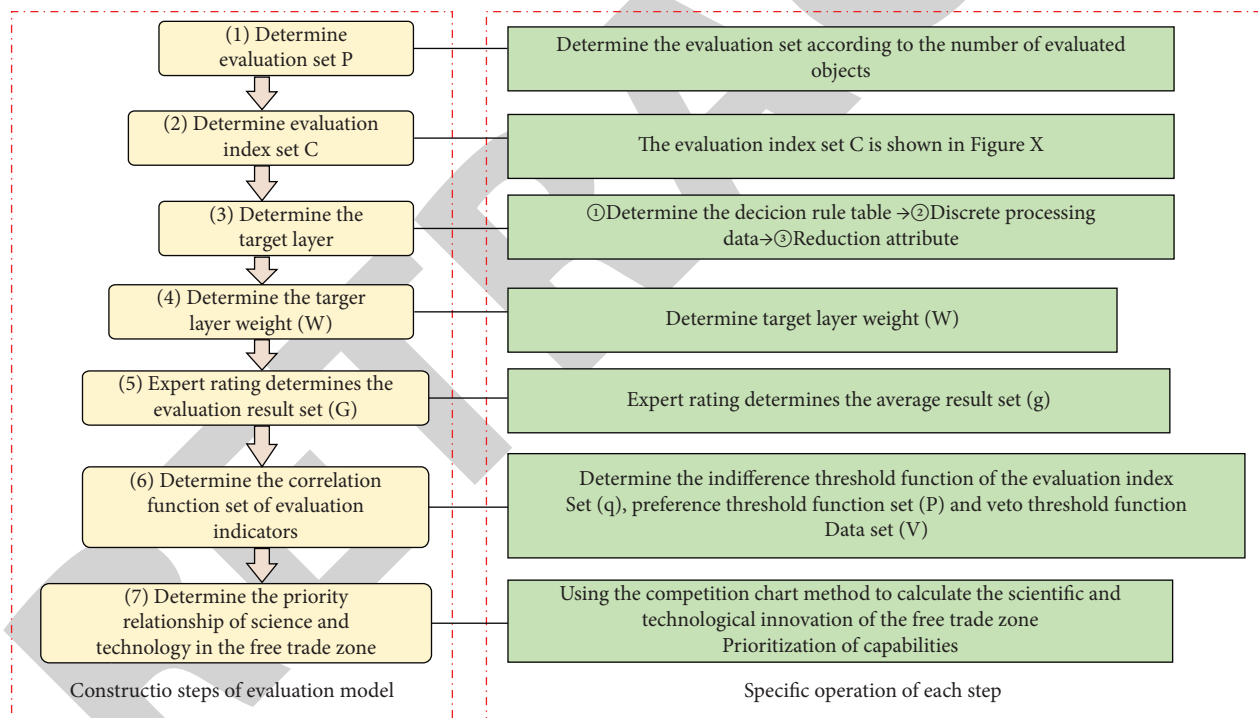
(1) Determine evaluation set P

Determine the evaluation set according to the number of evaluated objects

(2) Determine evaluation index set C

The evaluation index set C is shown in Figure X

(3) Determine the target layer

①Determine the decicion rule table →②Discrete processing data→③Reduction attribute

(4) Determine the targer layer weight (W)

Determine target layer weight (W)

(5) Expert rating determines the evaluation result set (G)

Expert rating determines the average result set (g)

(6) Determine the correlation function set of evaluation indicators

Determine the indifference threshold function of the evaluation index Set (q), preference threshold function set (P) and veto threshold function Data set (V)

(7) Determine the priority relationship of science and technology in the free trade zone

Using the competition chart method to calculate the scientific and technological innovation of the free trade zone Prioritization of capabilities

Constructio steps of evaluation model

Specific operation of each step